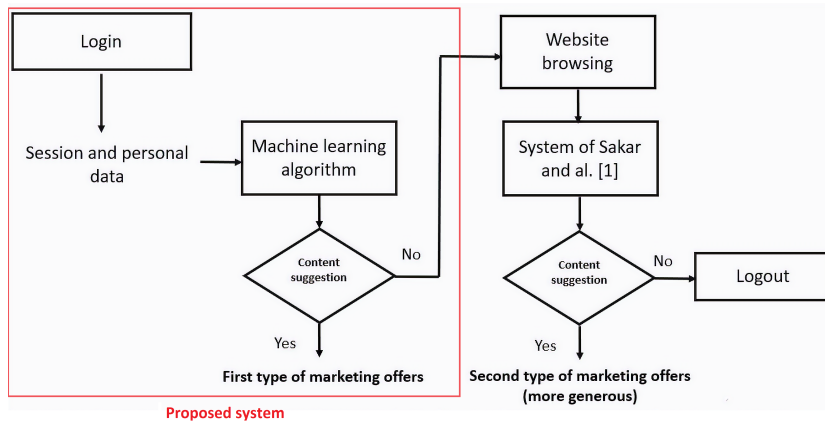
Login

Session and personal data

Machine learning algorithm

Content suggestion

No

Yes

First type of marketing offers

Proposed system

Website browsing

System of Sakar and al. [1]

Content suggestion

No

Logout

Yes

Second type of marketing offers (more generous)